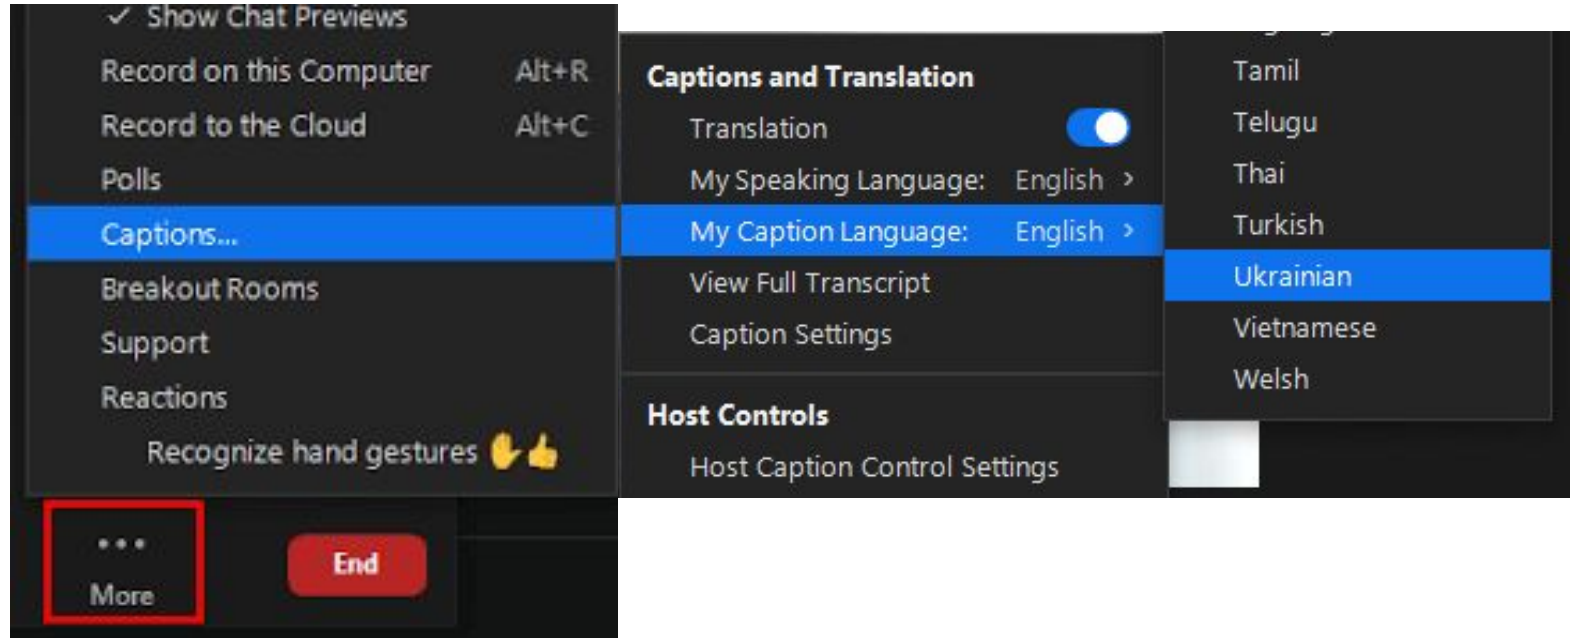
✓ Show Chat Previews
Record on this Computer Alt+R
Record to the Cloud Alt+C
Polls
Captions...
Breakout Rooms
Support
Reactions
Recognize hand gestures
•••
More
End

Captions and Translation
Translation
My Speaking Language: English ›
My Caption Language: English ›
View Full Transcript
Caption Settings
Host Controls
Host Caption Control Settings

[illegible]
Tamil
Telugu
Thai
Turkish
Ukrainian
Vietnamese
Welsh